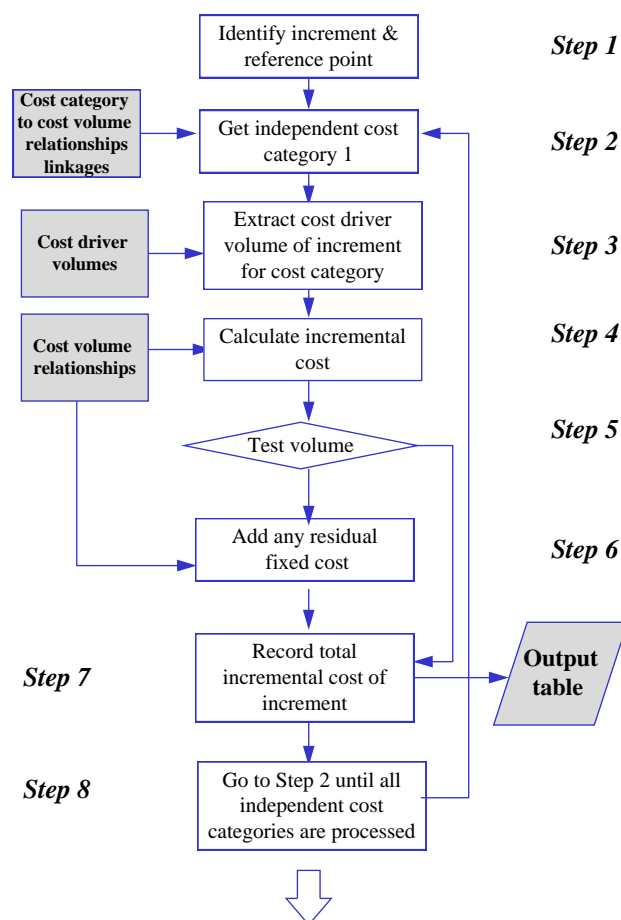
Identify increment & reference point

Step 1

Cost category to cost volume relationships linkages

Get independent cost category 1

Step 2

Cost driver volumes

Extract cost driver volume of increment for cost category

Step 3

Cost volume relationships

Calculate incremental cost

Step 4

Test volume

Step 5

Add any residual fixed cost

Step 6

Step 7

Record total incremental cost of increment

Output table

Step 8

Go to Step 2 until all independent cost categories are processed